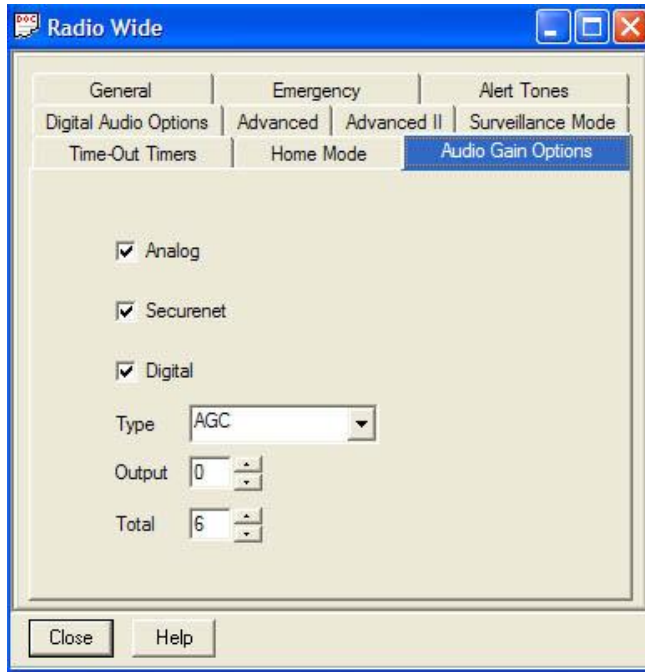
Radio Wide

General | Emergency | Alert Tones
Digital Audio Options | Advanced | Advanced II | Surveillance Mode
Time-Out Timers | Home Mode | Audio Gain Options

Analog

Securenet

Digital

Type AGC

Output 0

Total 6

Close Help